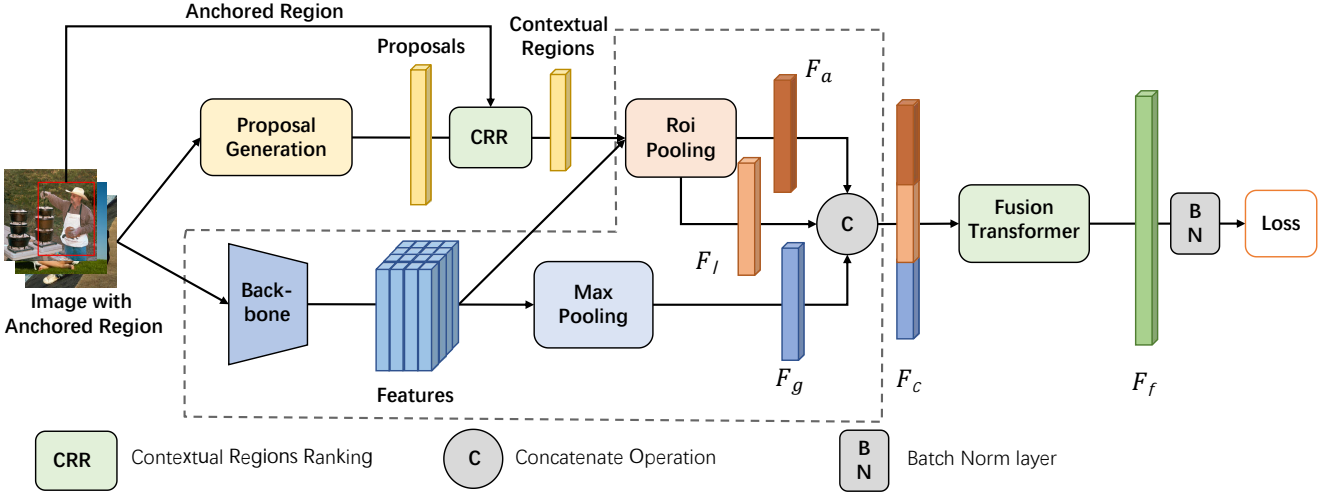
Anchored Region

Proposals

Contextual Regions

$F_a$

Proposal Generation

CRR

Roi Pooling

$F_l$

C

$F_c$

Fusion Transformer

$F_f$

B N

Loss

Image with Anchored Region

Back-bone

Features

Max Pooling

$F_g$

CRR Contextual Regions Ranking

C Concatenate Operation

B N Batch Norm layer